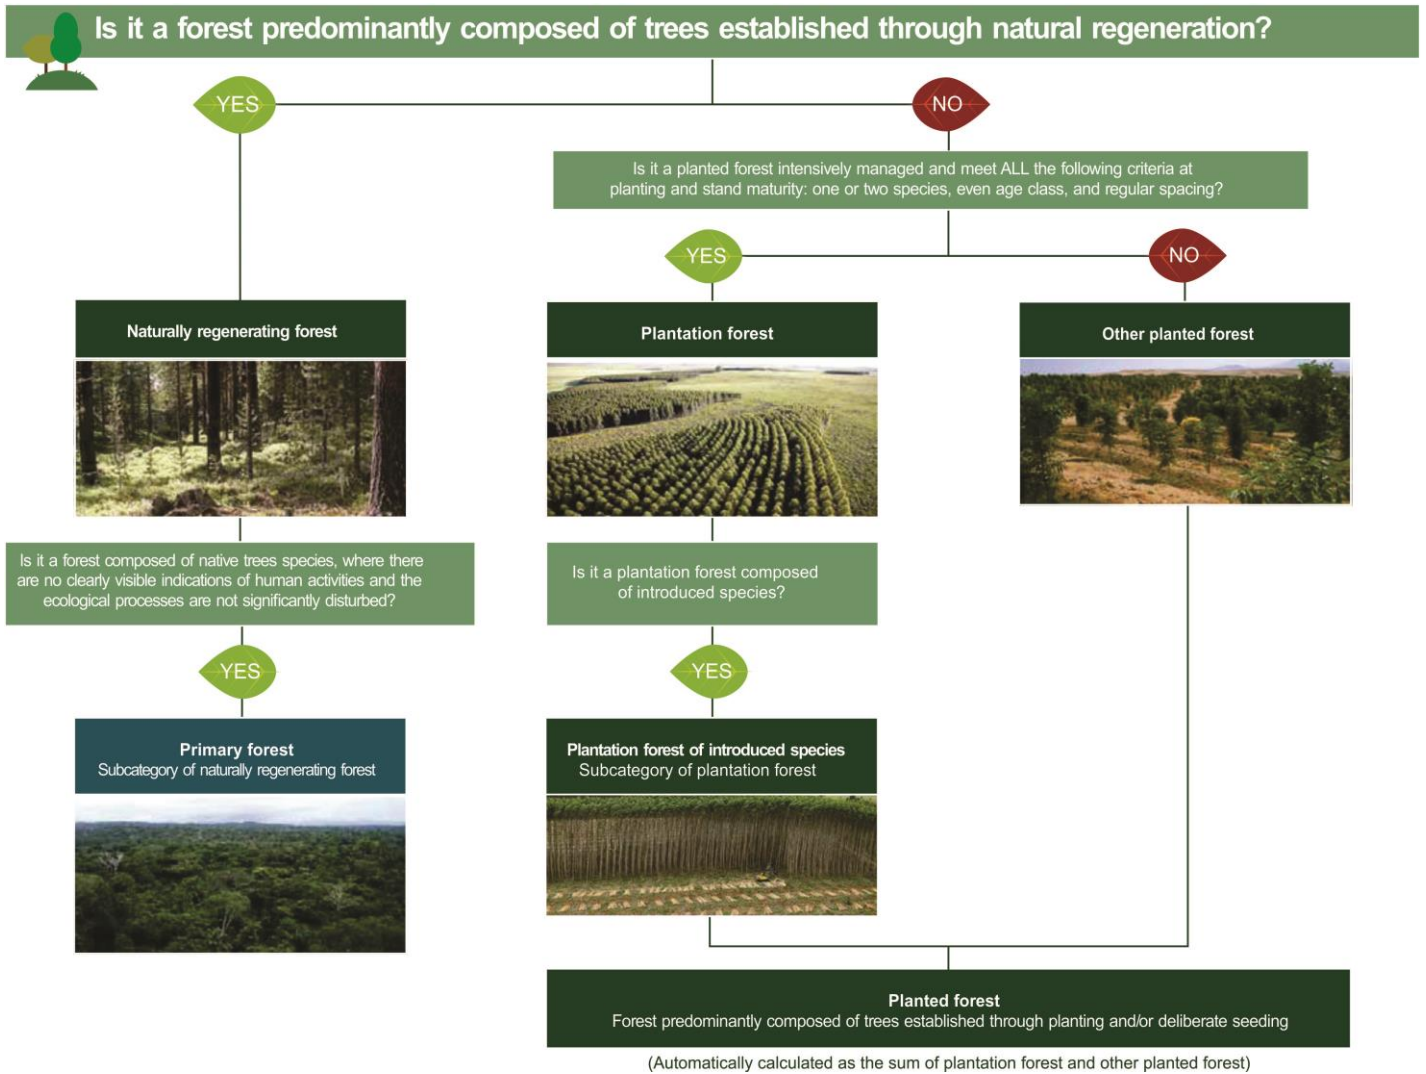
Is it a forest predominantly composed of trees established through natural regeneration?

YES

NO

Is it a planted forest intensively managed and meet ALL the following criteria at planting and stand maturity: one or two species, even age class, and regular spacing?

YES

NO

Naturally regenerating forest

Plantation forest

Other planted forest

Is it a forest composed of native trees species, where there are no clearly visible indications of human activities and the ecological processes are not significantly disturbed?

Is it a plantation forest composed of introduced species?

YES

YES

Primary forest
Subcategory of naturally regenerating forest

Plantation forest of introduced species
Subcategory of plantation forest

Planted forest
Forest predominantly composed of trees established through planting and/or deliberate seeding

(Automatically calculated as the sum of plantation forest and other planted forest)